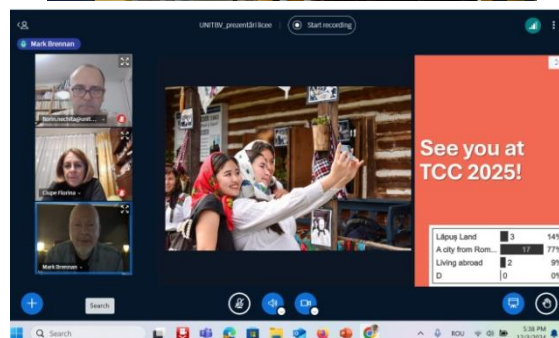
UNITBV_prezentări3cee

Start recording

Mark Brennan

Bornuzechitagiunit...

Ciupe Florina

Mark Brennan

See you at TCC 2025!

| | | |
|---|---|---|
| Lăpuș Land | 3 | 14% |
| A city from Rom... | 17 | 77% |
| Living abroad | 2 | 9% |
| D | 0 | 0% |

Search

Search

ROU

5:38 PM